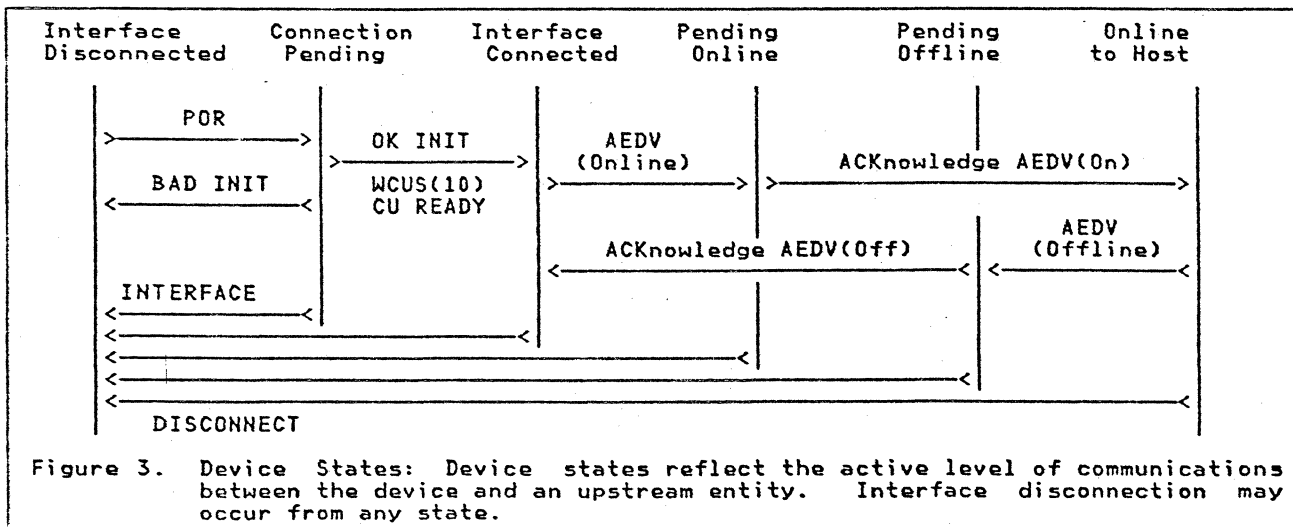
Interface Disconnected

Connection Pending

Interface Connected

Pending Online

Pending Offline

Online to Host

POR

OK INIT

AEDV (Online)

ACKnowledge AEDV(On)

BAD INIT

WCUS(10) CU READY

AEDV (Offline)

ACKnowledge AEDV(Off)

INTERFACE

DISCONNECT

Figure 3. Device States: Device states reflect the active level of communications between the device and an upstream entity. Interface disconnection may occur from any state.